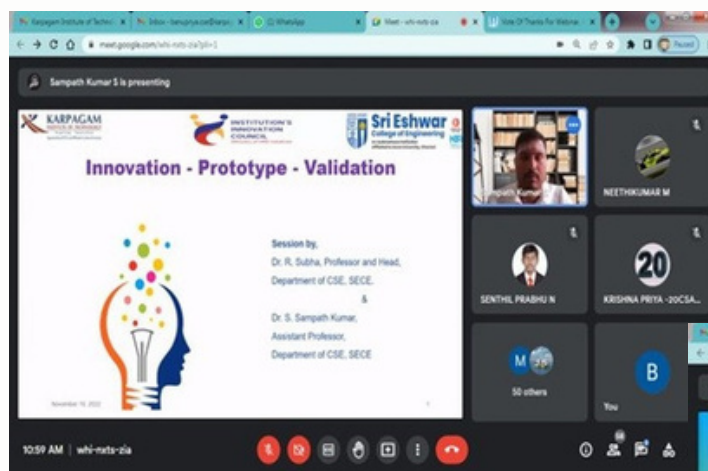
Karpagam Institute of Techn | Inbox - banupriya.cse@karpa | WhatsApp | Meet - whi-nxts-zia | Vote Of Thanks For Webinar

meet.google.com/whi-nxts-zia?pli=1

Paused

Sampath Kumar S is presenting

KARPAGAM

INSTITUTION'S INNOVATION COUNCIL

Sri Eshwar College of Engineering

Innovation - Prototype - Validation

Session by,
Dr. R. Subha, Professor and Head,
Department of CSE, SECE.
&
Dr. S. Sampath Kumar,
Assistant Professor,
Department of CSE, SECE

November 16, 2022

Sampath Kumar

NEETHIKUMAR M

SENTHIL PRABHU N

20

KRISHNA PRIYA -20CSA...

M

50 others

B

You

10:59 AM | whi-nxts-zia